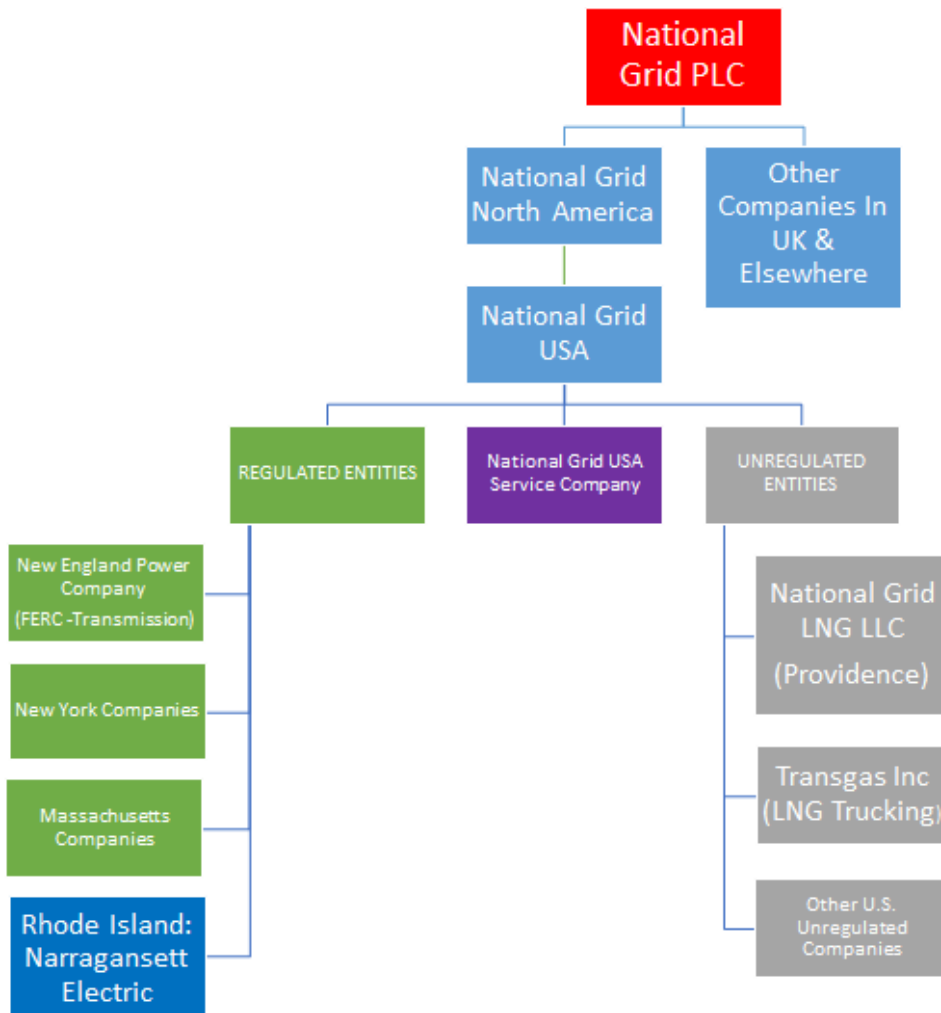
National Grid PLC

National Grid North America

Other Companies In UK & Elsewhere

National Grid USA

REGULATED ENTITIES

National Grid USA Service Company

UNREGULATED ENTITIES

New England Power Company (FERC -Transmission)

New York Companies

Massachusetts Companies

Rhode Island: Narragansett Electric

National Grid LNG LLC (Providence)

Transgas Inc (LNG Trucking)

Other U.S. Unregulated Companies